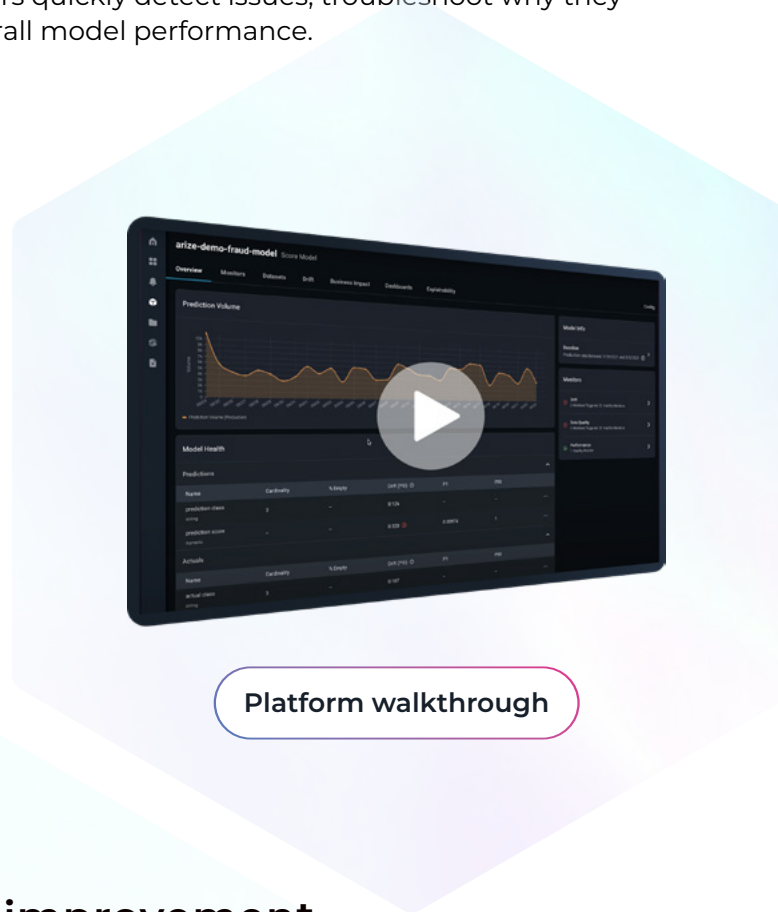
rs quickly detect issues, troubleshoot why they
rall model performance.

arize-demo-fraud-model Score Model

Overview Monitors Datasets Drift Business Impact Dashboards Explainability

Config

Prediction Volume

Prediction Volume (thousands)

Model Info

Baseline

Monitors

Model Health

Predictions

| Name | Cardinality | % Empty | Drift (PSI) | F1 | PSI |
|---|---|---|---|---|---|
| prediction class | 2 | – | 0.124 | – | – |
| prediction score | – | – | 0.029 | 0.00974 | – |

Actuals

| Name | Cardinality | % Empty | Drift (PSI) | F1 | PSI |
|---|---|---|---|---|---|
| actual class | 3 | – | 0.167 | – | – |

Platform walkthrough

improvement